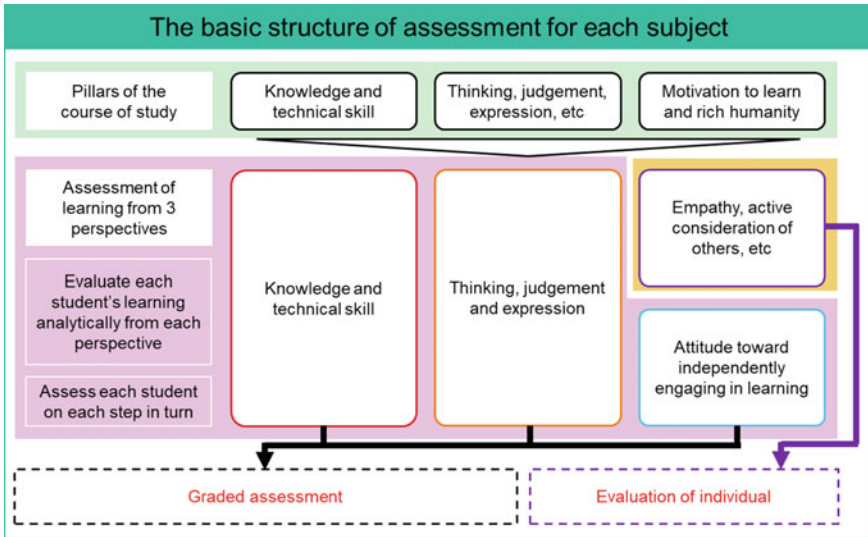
The basic structure of assessment for each subject

Pillars of the course of study

Knowledge and technical skill

Thinking, judgement, expression, etc

Motivation to learn and rich humanity

Assessment of learning from 3 perspectives

Evaluate each student's learning analytically from each perspective

Assess each student on each step in turn

Knowledge and technical skill

Thinking, judgement and expression

Empathy, active consideration of others, etc

Attitude toward independently engaging in learning

Graded assessment

Evaluation of individual